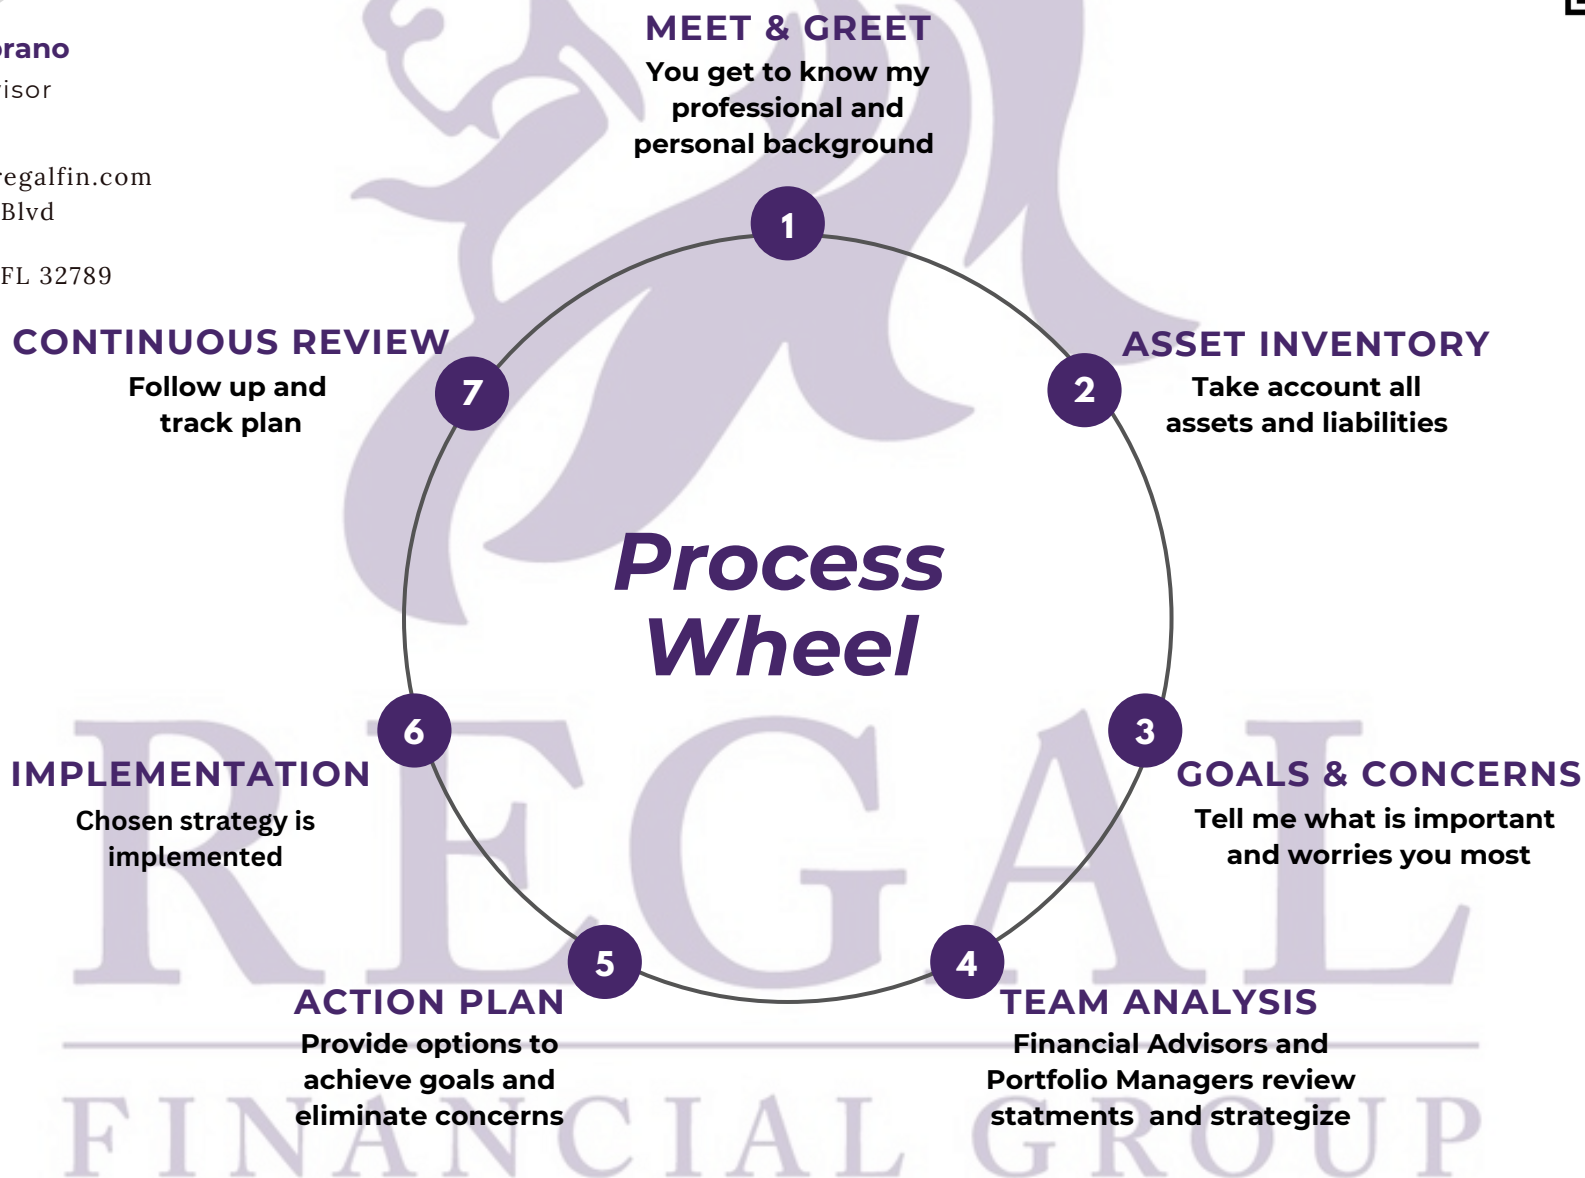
rano
isor

egalfin.com
Blvd

FL 32789

MEET & GREET
You get to know my professional and personal background

1

CONTINUOUS REVIEW
Follow up and track plan

7

ASSET INVENTORY
Take account all assets and liabilities

2

Process Wheel

6

IMPLEMENTATION
Chosen strategy is implemented

3

GOALS & CONCERNS
Tell me what is important and worries you most

5

ACTION PLAN
Provide options to achieve goals and eliminate concerns

4

TEAM ANALYSIS
Financial Advisors and Portfolio Managers review statments and strategize

REGAL
FINANCIAL GROUP